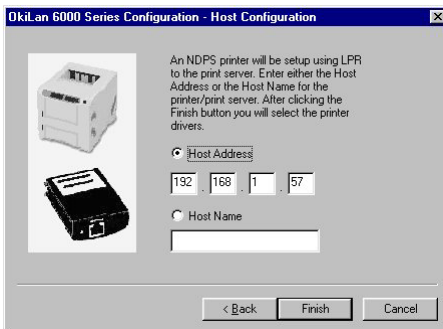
OkiLan 6000 Series Configuration - Host Configuration

An NDPS printer will be setup using LPR to the print server. Enter either the Host Address or the Host Name for the printer/print server. After clicking the Finish button you will select the printer drivers.

Host Address

192 . 168 . 1 . 57

Host Name

< Back
Finish
Cancel